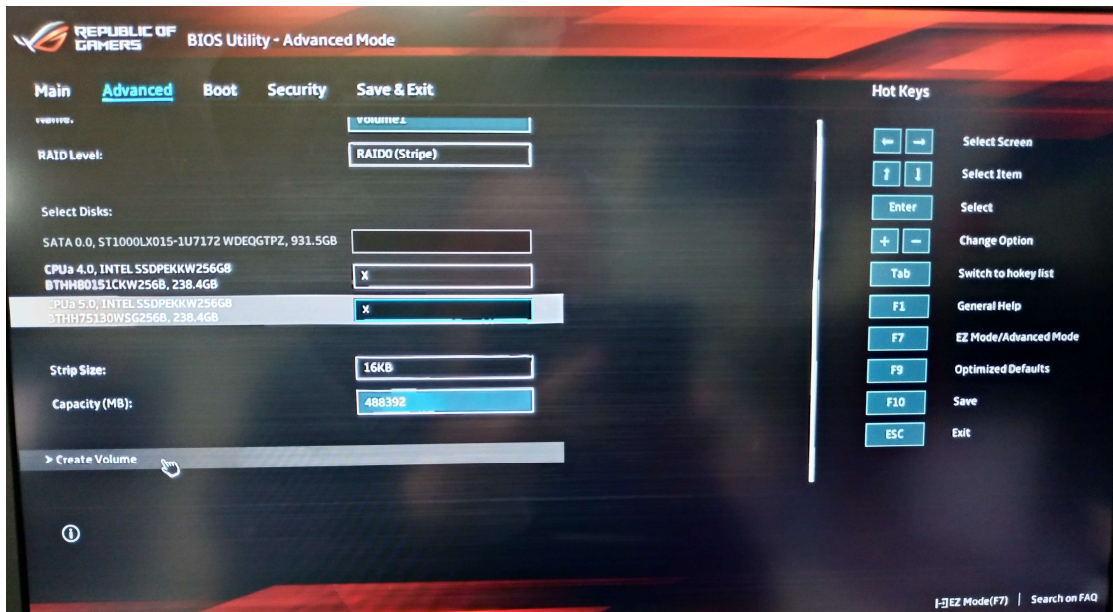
REPUBLIC OF GAMERS BIOS Utility - Advanced Mode

Main Advanced Boot Security Save & Exit

Hot Keys

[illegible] Volume1

RAID Level: RAID0 (Stripe)

Select Disks:

SATA 0.0, ST1000LX015-1U7172 WDEQGTPZ, 931.5GB

CPUa 4.0, INTEL SSDPEKKW256G8 BTHH80151CKW256B, 238.4GB X

CPUa 5.0, INTEL SSDPEKKW256G8 BTHH75130WSG256B, 238.4GB X

Strip Size: 16KB

Capacity (MB): 488392

> Create Volume

← → Select Screen
↑ ↓ Select Item
Enter Select
+ − Change Option
Tab Switch to hokey list
F1 General Help
F7 EZ Mode/Advanced Mode
F9 Optimized Defaults
F10 Save
ESC Exit

EZ Mode(F7) | Search on FAQ